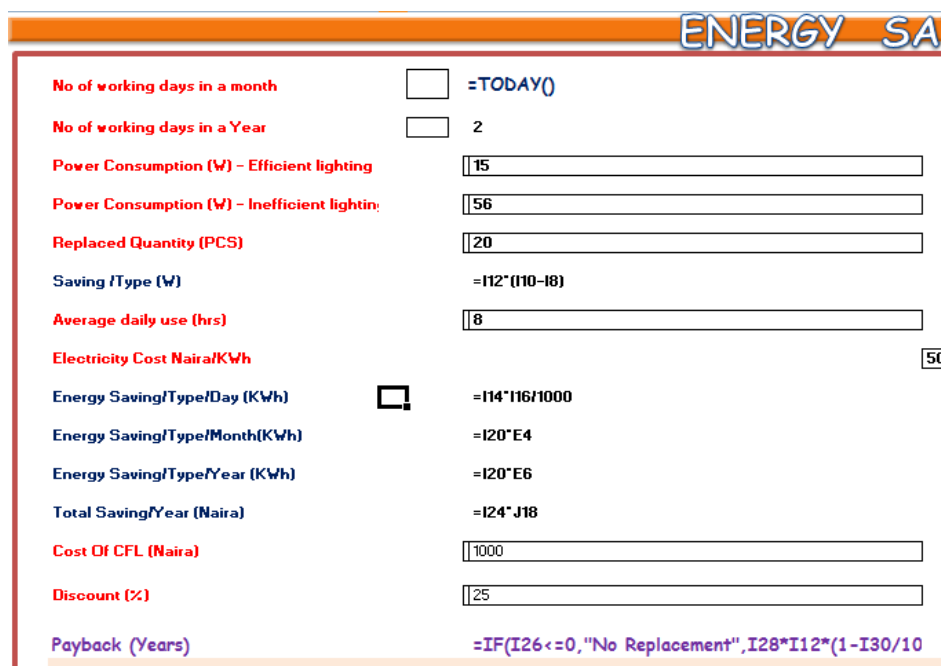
ENERGY SA

No of working days in a month =TODAY()

No of working days in a Year 2

Power Consumption (W) - Efficient lighting 15

Power Consumption (W) - Inefficient lightin 56

Replaced Quantity (PCS) 20

Saving /Type (W) =I12*(I10-I8)

Average daily use (hrs) 8

Electricity Cost Naira/KWh 50

Energy Saving/Type/Day (KWh) =I14*I16/1000

Energy Saving/Type/Month(KWh) =I20*E4

Energy Saving/Type/Year (KWh) =I20*E6

Total Saving/Year (Naira) =I24*J18

Cost Of CFL (Naira) 1000

Discount (%) 25

Payback (Years) =IF(I26<=0,"No Replacement",I28*I12*(1-I30/10